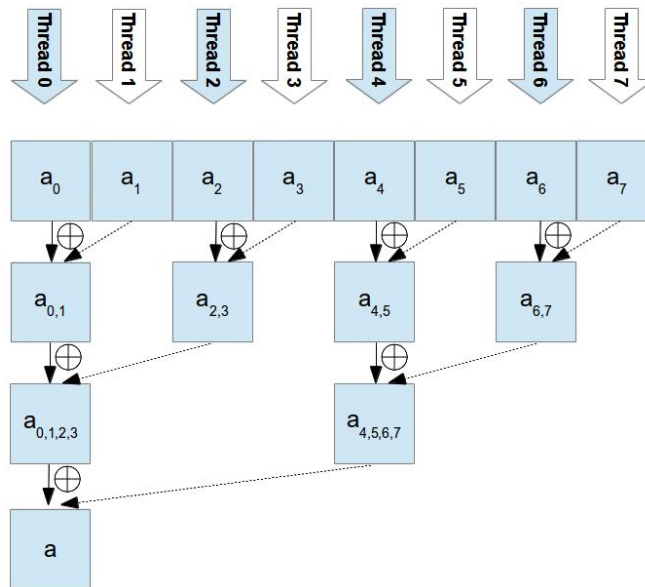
Thread 0
Thread 1
Thread 2
Thread 3
Thread 4
Thread 5
Thread 6
Thread 7

$a_0$ $a_1$ $a_2$ $a_3$ $a_4$ $a_5$ $a_6$ $a_7$

$\oplus$ $\oplus$ $\oplus$ $\oplus$

$a_{0,1}$ $a_{2,3}$ $a_{4,5}$ $a_{6,7}$

$\oplus$ $\oplus$

$a_{0,1,2,3}$ $a_{4,5,6,7}$

$\oplus$

a